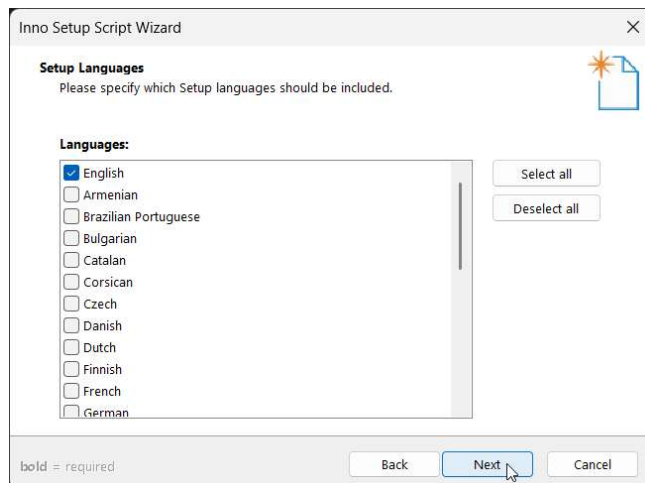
Inno Setup Script Wizard

Setup Languages
Please specify which Setup languages should be included.

Languages:

English
Armenian
Brazilian Portuguese
Bulgarian
Catalan
Corsican
Czech
Danish
Dutch
Finnish
French
German

Select all
Deselect all

bold = required

Back
Next
Cancel